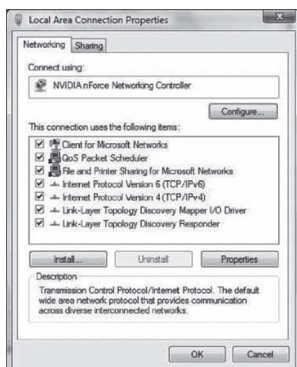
Local Area Connection Properties

Networking | Sharing

Connect using:

NVIDIA nForce Networking Controller

Configure...

This connection uses the following items:

Client for Microsoft Networks
QoS Packet Scheduler
File and Printer Sharing for Microsoft Networks
Internet Protocol Version 6 (TCP/IPv6)
Internet Protocol Version 4 (TCP/IPv4)
Link-Layer Topology Discovery Mapper I/O Driver
Link-Layer Topology Discovery Responder

Install... | Uninstall | Properties

Description

Transmission Control Protocol/Internet Protocol. The default wide area network protocol that provides communication across diverse interconnected networks.

OK | Cancel